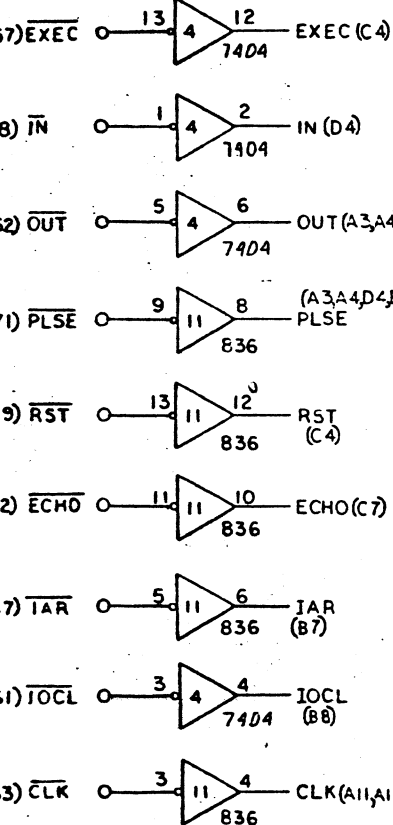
57) $\overline{EXEC}$ 13 4 12 7404 EXEC (C4)

8) $\overline{IN}$ 1 4 2 7404 IN (D4)

52) $\overline{OUT}$ 5 4 6 7404 OUT (A3,A4

71) $\overline{PLSE}$ 9 11 8 836 (A3,A4,D4, PLSE

9) $\overline{RST}$ 13 11 12 836 RST (C4)

2) $\overline{ECHO}$ 11 11 10 836 ECHO (C7)

7) $\overline{IAR}$ 5 11 6 836 IAR (B7)

51) $\overline{IOCL}$ 3 4 4 7404 IOCL (B8)

53) $\overline{CLK}$ 3 11 4 836 CLK (A11,A1